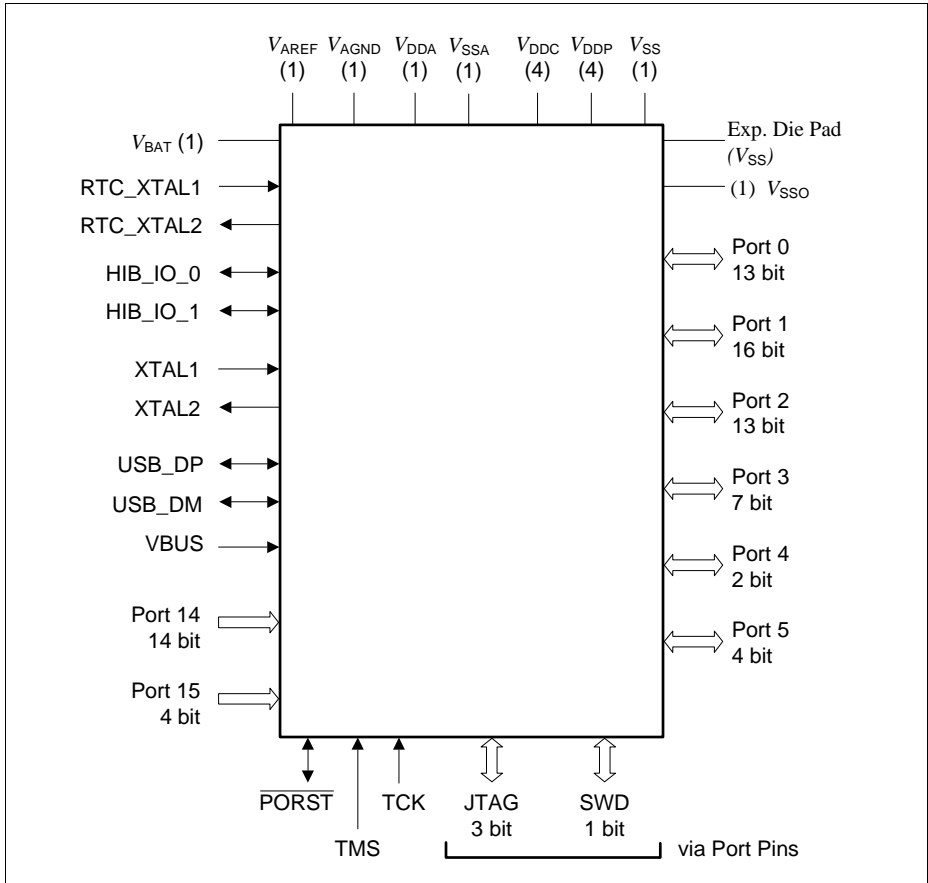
$V_{AREF}$ (1) $V_{AGND}$ (1) $V_{DDA}$ (1) $V_{SSA}$ (1) $V_{DDC}$ (4) $V_{DDP}$ (4) $V_{SS}$ (1)

$V_{BAT}$ (1)

RTC_XTAL1

RTC_XTAL2

HIB_IO_0

HIB_IO_1

XTAL1

XTAL2

USB_DP

USB_DM

VBUS

Port 14 14 bit

Port 15 4 bit

Exp. Die Pad ($V_{SS}$)

(1) $V_{SSO}$

Port 0 13 bit

Port 1 16 bit

Port 2 13 bit

Port 3 7 bit

Port 4 2 bit

Port 5 4 bit

$\overline{\text{PORST}}$

TMS

TCK

JTAG 3 bit

SWD 1 bit

via Port Pins